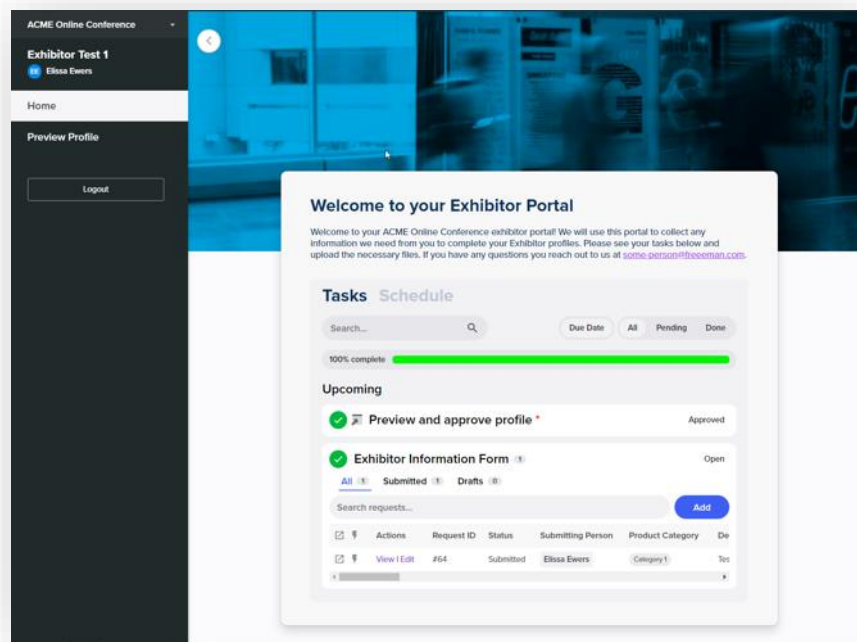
ACME Online Conference

Exhibitor Test 1

EE Elissa Ewers

Home

Preview Profile

Logout

Welcome to your Exhibitor Portal

Welcome to your ACME Online Conference exhibitor portal! We will use this portal to collect any information we need from you to complete your Exhibitor profiles. Please see your tasks below and upload the necessary files. If you have any questions you reach out to us at some-person@freeeman.com.

Tasks Schedule

Search...

Due Date All Pending Done

100% complete

Upcoming

Preview and approve profile * Approved

Exhibitor Information Form 1 Open

All 1 Submitted 1 Drafts 0

Search requests...

Add

| | | Actions | Request ID | Status | Submitting Person | Product Category | De |
|---|---|---|---|---|---|---|---|
| | | View I Edit | #64 | Submitted | Elissa Ewers | Category 1 | Tes |